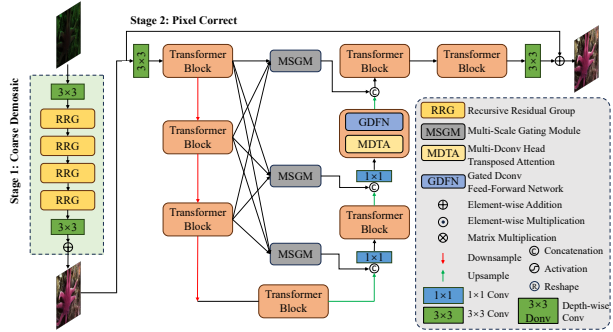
Stage 2: Pixel Correct

Stage 1: Coarse Demosaic

3×3

RRG

RRG

RRG

RRG

3×3

3×3

Transformer Block

MSGM

Transformer Block

Transformer Block

3×3

Transformer Block

GDFN

MDTA

MSGM

1×1

Transformer Block

Transformer Block

MSGM

1×1

Transformer Block

RRG Recursive Residual Group

MSGM Multi-Scale Gating Module

MDTA Multi-Dconv Head Transposed Attention

GDFN Gated Dconv Feed-Forward Network

Element-wise Addition

Element-wise Multiplication

Matrix Multiplication

Downsample

Upsample

Concatenation

Activation

Reshape

1×1 1×1 Conv

3×3 3×3 Conv

3×3 Dconv Depth-wise Conv